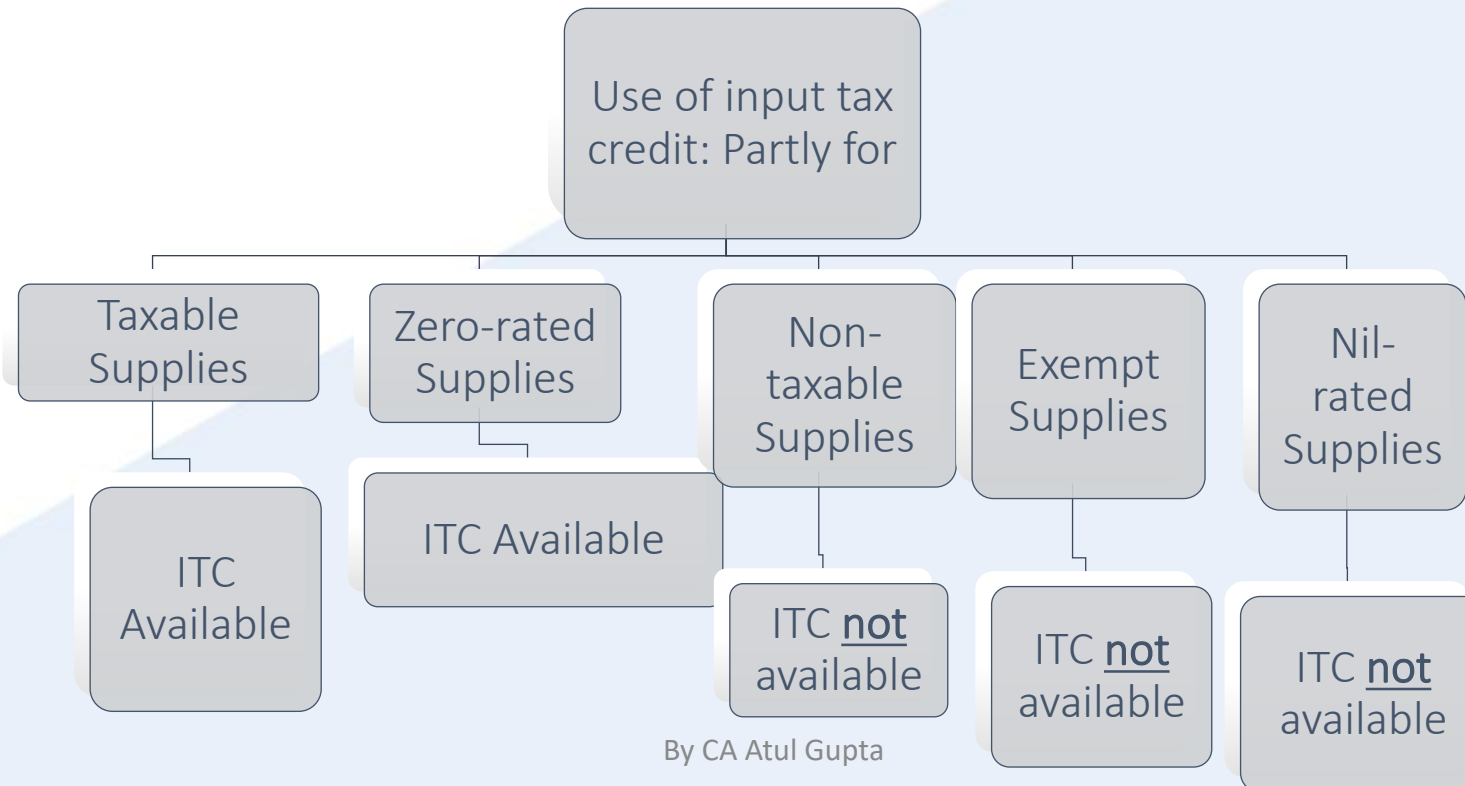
Use of input tax credit: Partly for

Taxable Supplies

ITC Available

Zero-rated Supplies

ITC Available

Non-taxable Supplies

ITC not available

Exempt Supplies

ITC not available

Nil-rated Supplies

ITC not available

By CA Atul Gupta